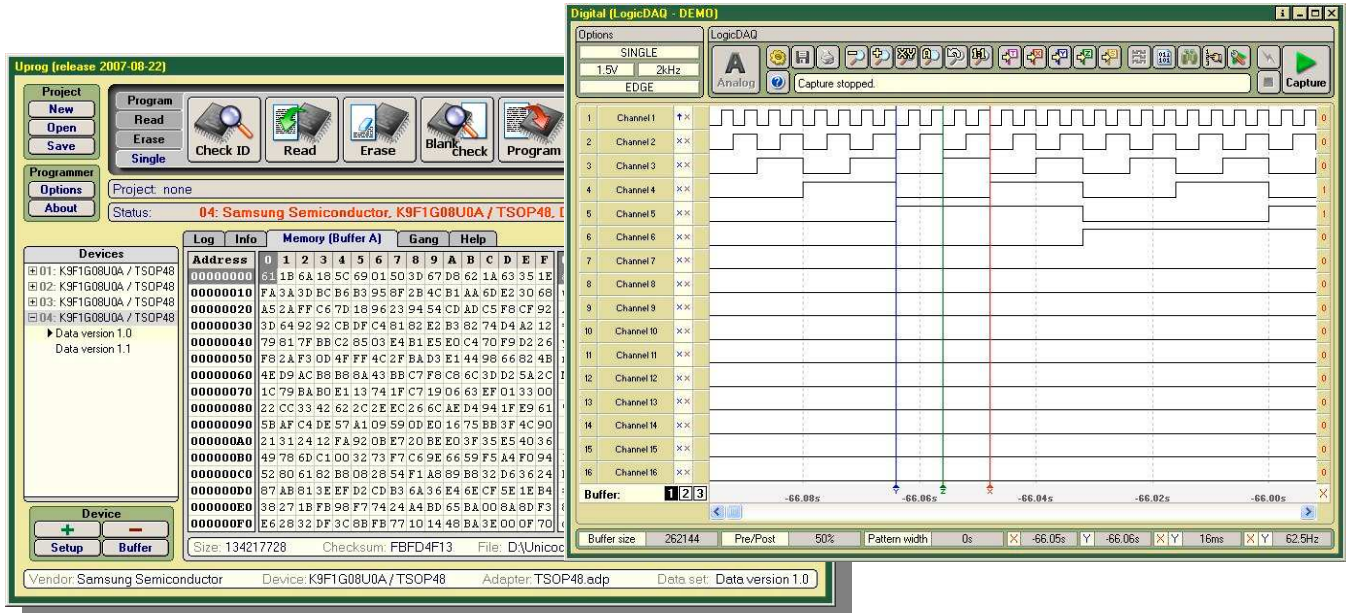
Uprog (release 2007-08-22)

Project
New
Open
Save

Program
Read
Erase
Single

Check ID
Read
Erase
Blank check
Program

Programmer
Options
About

Project: none
Status: 04: Samsung Semiconductor, K9F1G08U0A / TSOP48, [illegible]

Devices
01: K9F1G08U0A / TSOP48
02: K9F1G08U0A / TSOP48
03: K9F1G08U0A / TSOP48
04: K9F1G08U0A / TSOP48
Data version 1.0
Data version 1.1

Log | Info | Memory (Buffer A) | Gang | Help

| Address | 0 | 1 | 2 | 3 | 4 | 5 | 6 | 7 | 8 | 9 | A | B | C | D | E | F |
|---|---|---|---|---|---|---|---|---|---|---|---|---|---|---|---|---|
| 00000000 | 61 | 1B | 6A | 18 | 5C | 69 | 01 | 50 | 3D | 67 | D8 | 62 | 1A | 63 | 35 | 1E |
| 00000010 | FA | 3A | 3D | BC | B6 | B3 | 95 | 8F | 2B | 4C | B1 | AA | 6D | E2 | 30 | 68 |
| 00000020 | A5 | 2A | FF | C6 | 7D | 18 | 96 | 23 | 94 | 54 | CD | AD | C5 | F8 | CF | 92 |
| 00000030 | 3D | 64 | 92 | 92 | CB | DF | C4 | 81 | 82 | E2 | B3 | 82 | 74 | D4 | A2 | 12 |
| 00000040 | 79 | 81 | 7F | BB | C2 | 85 | 03 | E4 | B1 | E5 | E0 | C4 | 70 | F9 | D2 | 26 |
| 00000050 | F8 | 2A | F3 | 0D | 4F | FF | 4C | 2F | BA | D3 | E1 | 44 | 98 | 66 | 82 | 4B |
| 00000060 | 4E | D9 | AC | B8 | B8 | 8A | 43 | BB | C7 | F8 | C8 | 6C | 3D | D2 | 5A | 2C |
| 00000070 | 1C | 79 | BA | B0 | E1 | 13 | 74 | 1F | C7 | 19 | 06 | 63 | EF | 01 | 33 | 00 |
| 00000080 | 22 | CC | 33 | 42 | 62 | 2C | 2E | EC | 26 | 6C | AE | D4 | 94 | 1F | E9 | 61 |
| 00000090 | 5B | AF | C4 | DE | 57 | A1 | 09 | 59 | 0D | E0 | 16 | 75 | BB | 3F | 4C | 90 |
| 000000A0 | 21 | 31 | 24 | 12 | FA | 92 | 0B | E7 | 20 | BE | E0 | 3F | 35 | E5 | 40 | 36 |
| 000000B0 | 49 | 78 | 6D | C1 | 00 | 32 | 73 | F7 | C6 | 9E | 66 | 59 | F5 | A4 | F0 | 94 |
| 000000C0 | 52 | 80 | 61 | 82 | B8 | 08 | 28 | 54 | F1 | A8 | 89 | B8 | 32 | D6 | 36 | 24 |
| 000000D0 | 87 | AB | 81 | 3E | EF | D2 | CD | B3 | 6A | 36 | E4 | 6E | CF | 5E | 1E | B4 |
| 000000E0 | 38 | 27 | 1F | FB | 98 | F7 | 74 | 24 | A4 | BD | 65 | BA | 00 | 8A | 8D | F3 |
| 000000F0 | E6 | 28 | 32 | DF | 3C | 8B | FB | 77 | 10 | 14 | 48 | BA | 3E | 00 | 0F | 70 |

Device
+ −
Setup | Buffer

Size: 134217728 Checksum: FBFD4F13 File: D:\Unico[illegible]

Vendor: Samsung Semiconductor Device: K9F1G08U0A / TSOP48 Adapter: TSOP48.adp Data set: Data version 1.0

Digital (LogicDAQ - DEMO)

Options
SINGLE
1.5V 2kHz
EDGE

LogicDAQ
Analog
Capture stopped.
Capture

1 Channel 1
2 Channel 2
3 Channel 3
4 Channel 4
5 Channel 5
6 Channel 6
7 Channel 7
8 Channel 8
9 Channel 9
10 Channel 10
11 Channel 11
12 Channel 12
13 Channel 13
14 Channel 14
15 Channel 15
16 Channel 16

0 0 0 1 1 0 0 0 0 0 0 0 0 0 0 0

Buffer: 1 2 3
-66.08s -66.06s -66.04s -66.02s -66.00s

Buffer size 262144 | Pre/Post 50% | Pattern width 0s | X -66.05s | Y -66.06s | X Y 16ms | X Y 62.5Hz